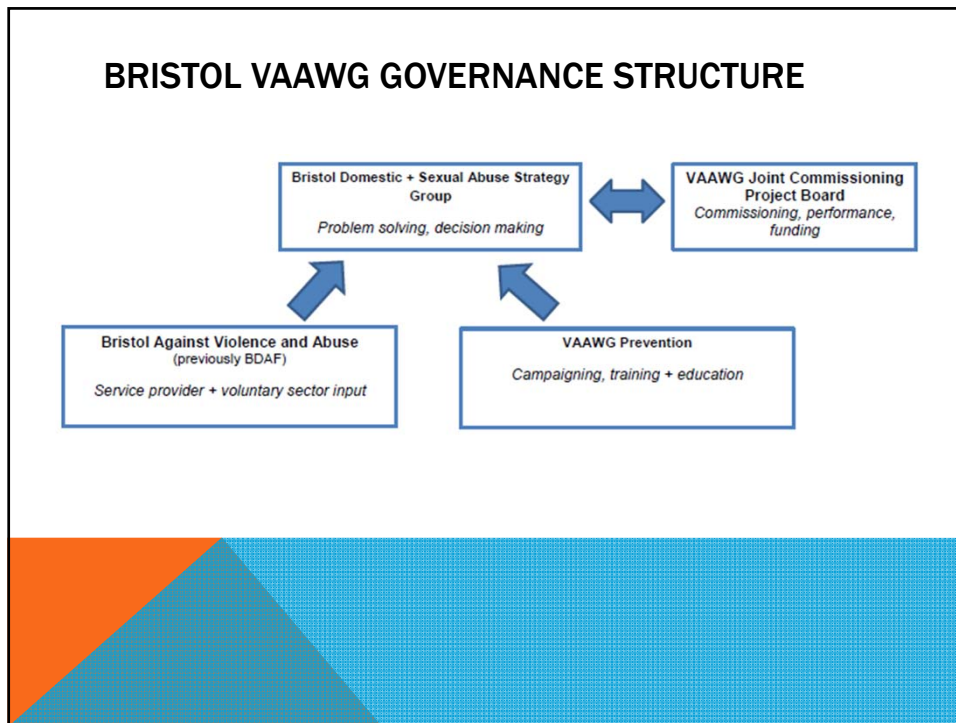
BRISTOL VAAWG GOVERNANCE STRUCTURE

Bristol Domestic + Sexual Abuse Strategy Group

Problem solving, decision making

VAAWG Joint Commissioning Project Board

Commissioning, performance, funding

Bristol Against Violence and Abuse (previously BDAF)

Service provider + voluntary sector input

VAAWG Prevention

Campaigning, training + education